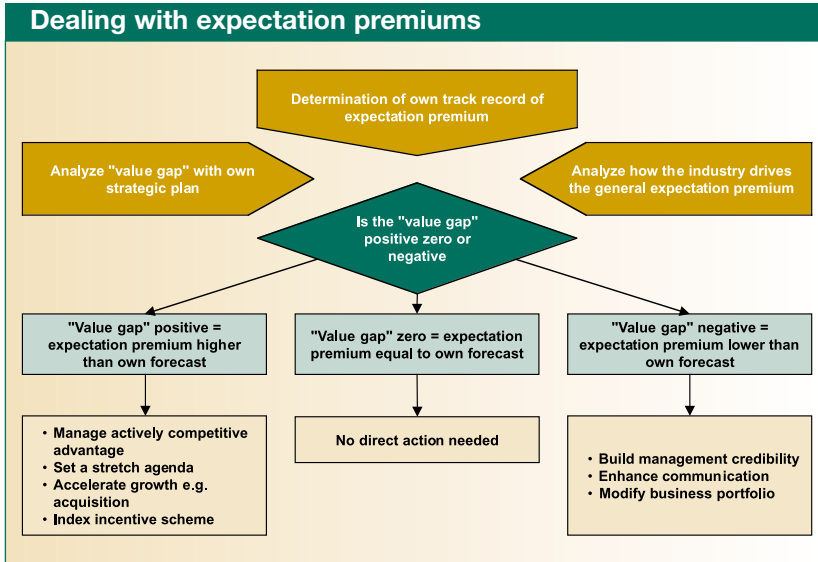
Dealing with expectation premiums

Determination of own track record of expectation premium

Analyze "value gap" with own strategic plan

Analyze how the industry drives the general expectation premium

Is the "value gap" positive zero or negative

"Value gap" positive = expectation premium higher than own forecast

"Value gap" zero = expectation premium equal to own forecast

"Value gap" negative = expectation premium lower than own forecast

• Manage actively competitive advantage
• Set a stretch agenda
• Accelerate growth e.g. acquisition
• Index incentive scheme

No direct action needed

• Build management credibility
• Enhance communication
• Modify business portfolio